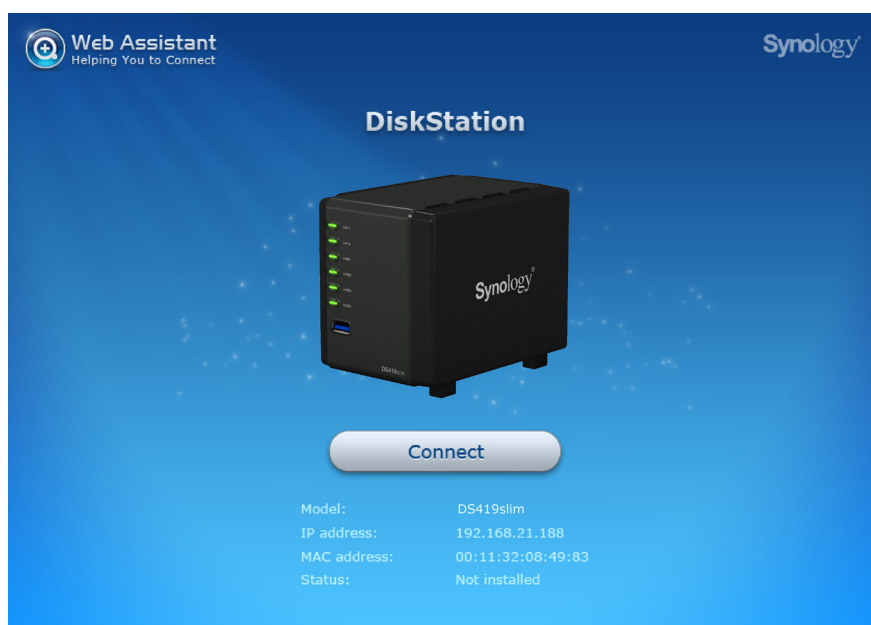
Web Assistant
Helping You to Connect

Synology®

DiskStation

Synology®

DS419slim

Connect

| Model: | DS419slim |
|---|---|
| IP address: | 192.168.21.188 |
| MAC address: | 00:11:32:08:49:83 |
| Status: | Not installed |